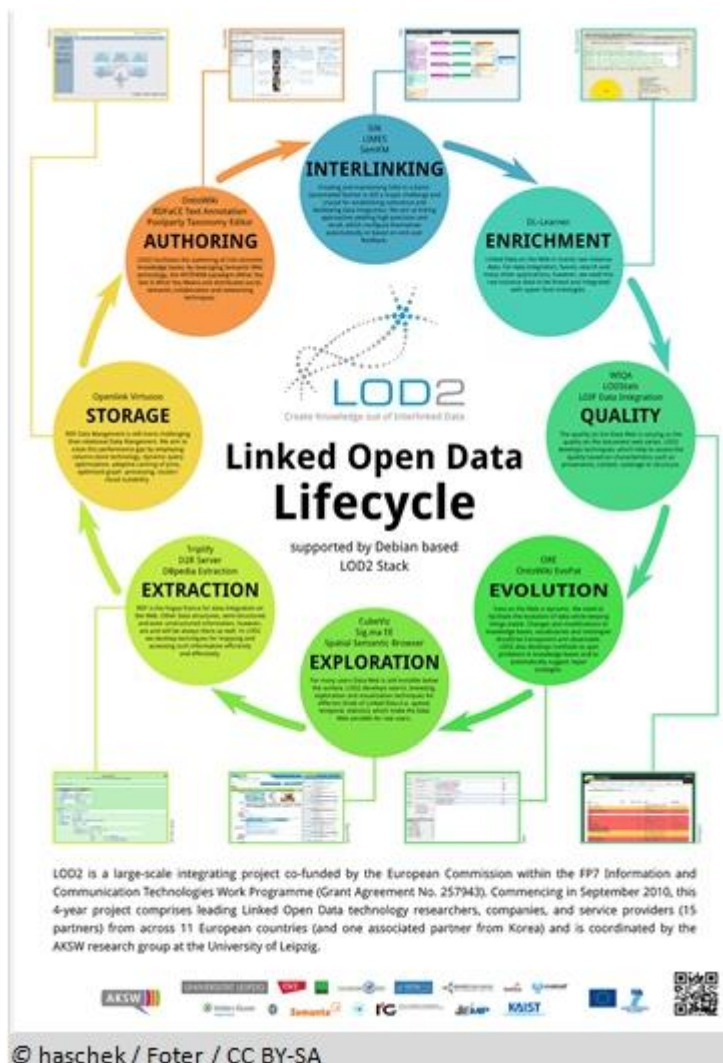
SIlk
LIMES
SemMF
INTERLINKING

DL-Learner
ENRICHMENT

OntoWiki
RDFaCE Text Annotation
Poolparty Taxonomy Editor
AUTHORING

LOD2
Create Knowledge out of Interlinked Data

Openlink Virtuoso
STORAGE

WIQA
LODStats
LDIF Data Integration
QUALITY

Linked Open Data
Lifecycle

supported by Debian based LOD2 Stack

Triplify
D2R Server
DBpedia Extraction
EXTRACTION

ORE
OntoWiki EvoPat
EVOLUTION

CubeViz
Sig.ma EE
Spatial Semantic Browser
EXPLORATION

LOD2 is a large-scale integrating project co-funded by the European Commission within the FP7 Information and Communication Technologies Work Programme (Grant Agreement No. 257943). Commencing in September 2010, this 4-year project comprises leading Linked Open Data technology researchers, companies, and service providers (15 partners) from across 11 European countries (and one associated partner from Korea) and is coordinated by the AKSW research group at the University of Leipzig.

AKSW
KAIST

© haschek / Foter / CC BY-SA